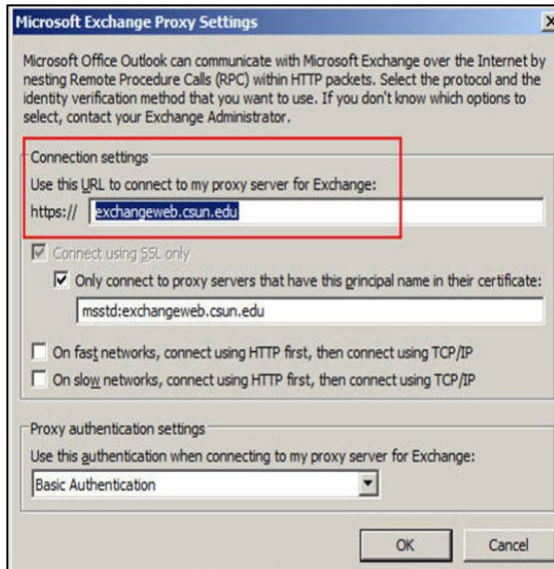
Microsoft Exchange Proxy Settings

Microsoft Office Outlook can communicate with Microsoft Exchange over the Internet by nesting Remote Procedure Calls (RPC) within HTTP packets. Select the protocol and the identity verification method that you want to use. If you don't know which options to select, contact your Exchange Administrator.

Connection settings

Use this URL to connect to my proxy server for Exchange:

https:// exchangeweb.csun.edu

Connect using SSL only

Only connect to proxy servers that have this principal name in their certificate:

msstd:exchangeweb.csun.edu

On fast networks, connect using HTTP first, then connect using TCP/IP

On slow networks, connect using HTTP first, then connect using TCP/IP

Proxy authentication settings

Use this authentication when connecting to my proxy server for Exchange:

Basic Authentication

OK

Cancel